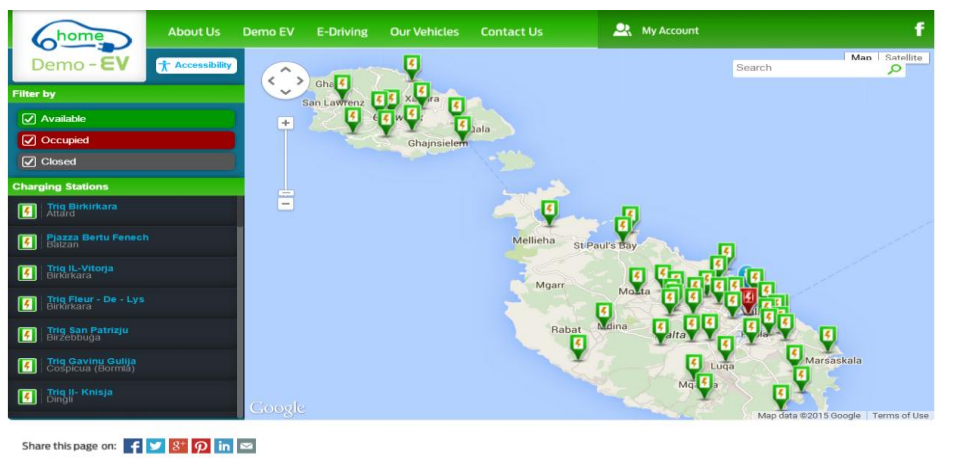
home Demo - EV

About Us Demo EV E-Driving Our Vehicles Contact Us My Account f

Accessibility

Filter by

Available

Occupied

Closed

Charging Stations

Triq Birkirkara
Attard

Pjazza Bertu Fenech
Balzan

Triq IL-Vitorja
Birkirkara

Triq Fleur - De - Lys
Birkirkara

Triq San Patrizju
Birzebbuga

Triq Gavinu Gulija
Cospicua (Bormla)

Triq Il- Knisja
Dingli

Map Satellite

Search

Gh San Lawrenz Xa ala Ghajnsielem

Mellieha St Paul's Bay Mgarr Mosta Rabat dina alta Luqa Marsaskala Mq

Google Map data ©2015 Google Terms of Use

Share this page on: